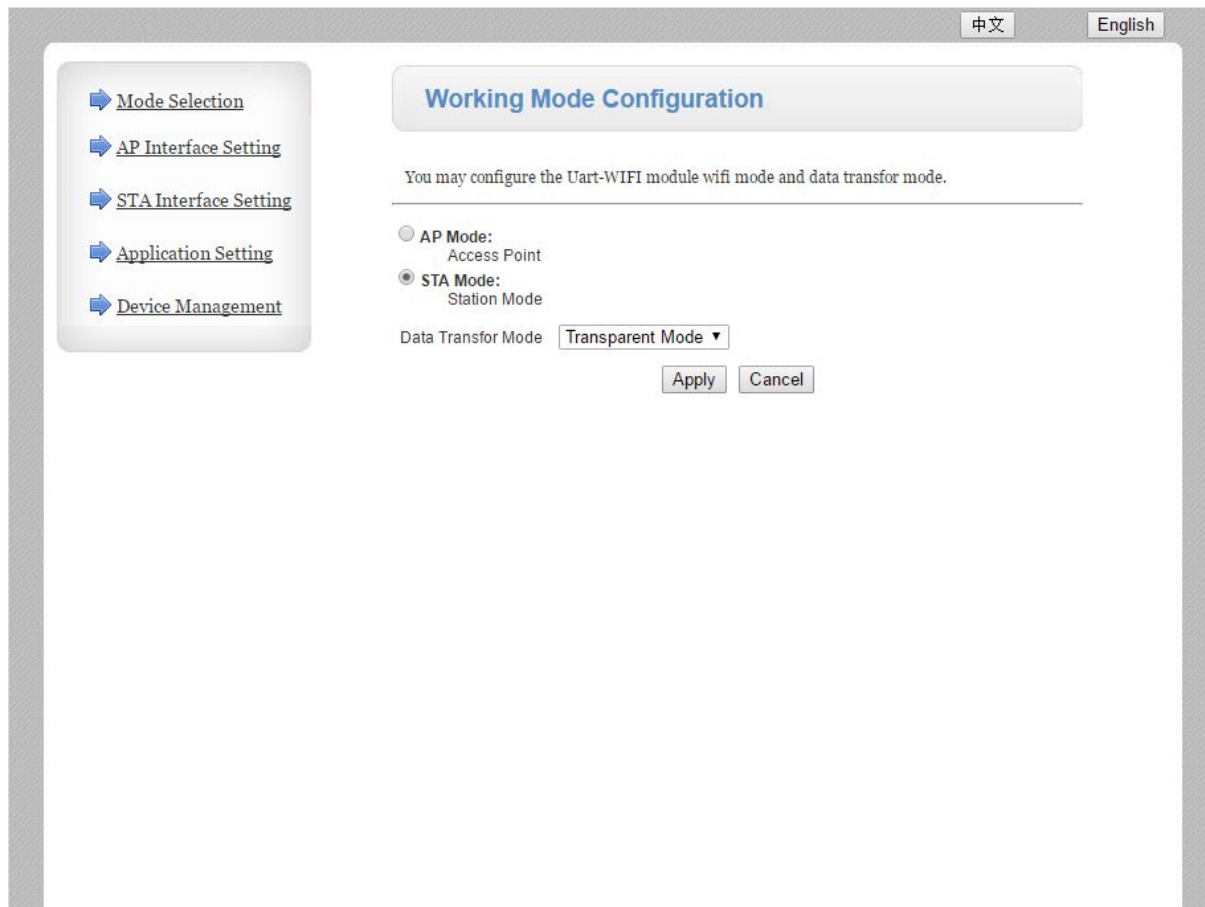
中文 English

Mode Selection
AP Interface Setting
STA Interface Setting
Application Setting
Device Management

Working Mode Configuration

You may configure the Uart-WIFI module wifi mode and data transfor mode.

AP Mode:
Access Point
STA Mode:
Station Mode

Data Transfor Mode Transparent Mode ▾

Apply Cancel